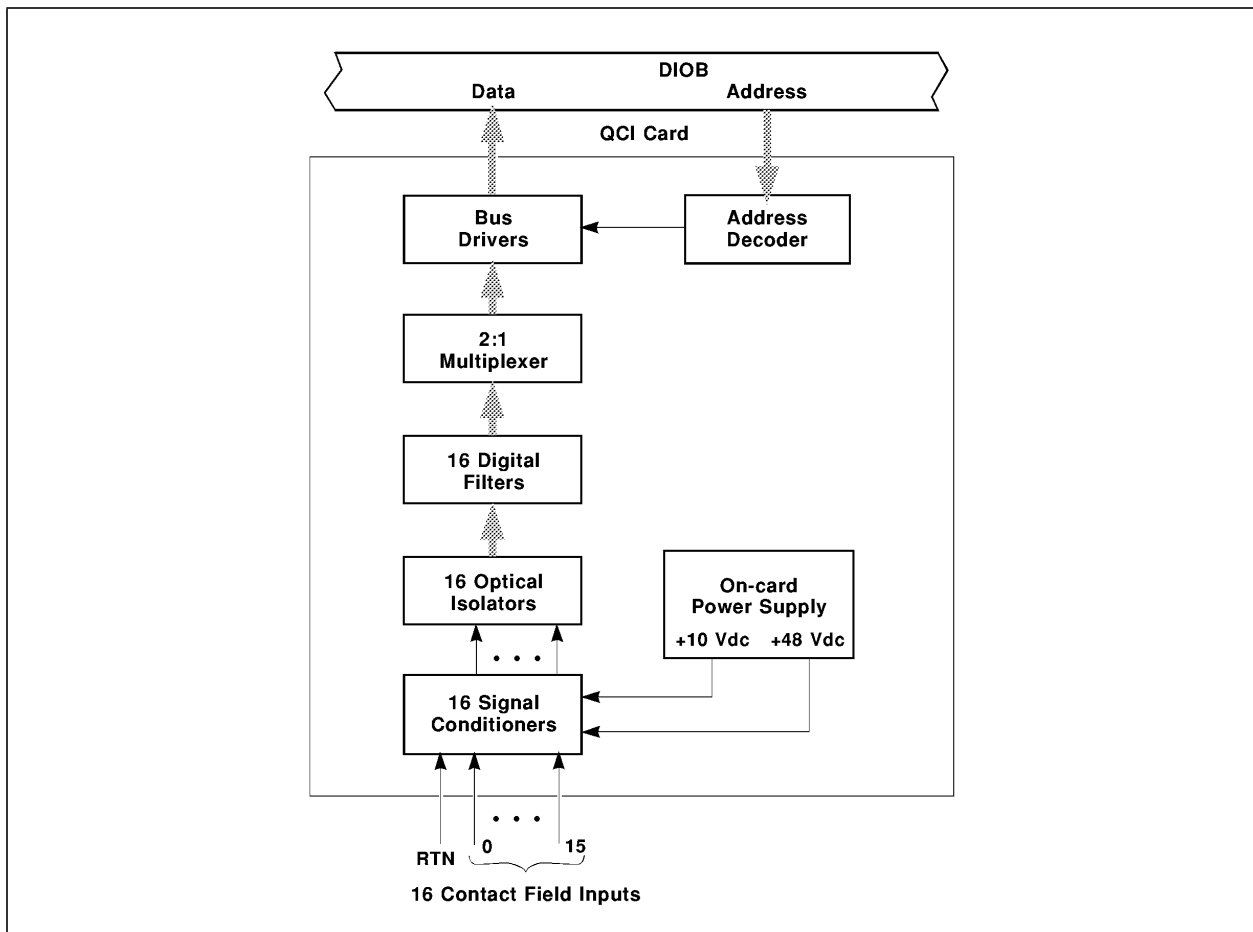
DIOB
Data
Address

QCI Card

Bus Drivers

Address Decoder

2:1 Multiplexer

16 Digital Filters

16 Optical Isolators

On-card Power Supply
+10 Vdc
+48 Vdc

. . .

16 Signal Conditioners

. . .

RTN
0
15

16 Contact Field Inputs